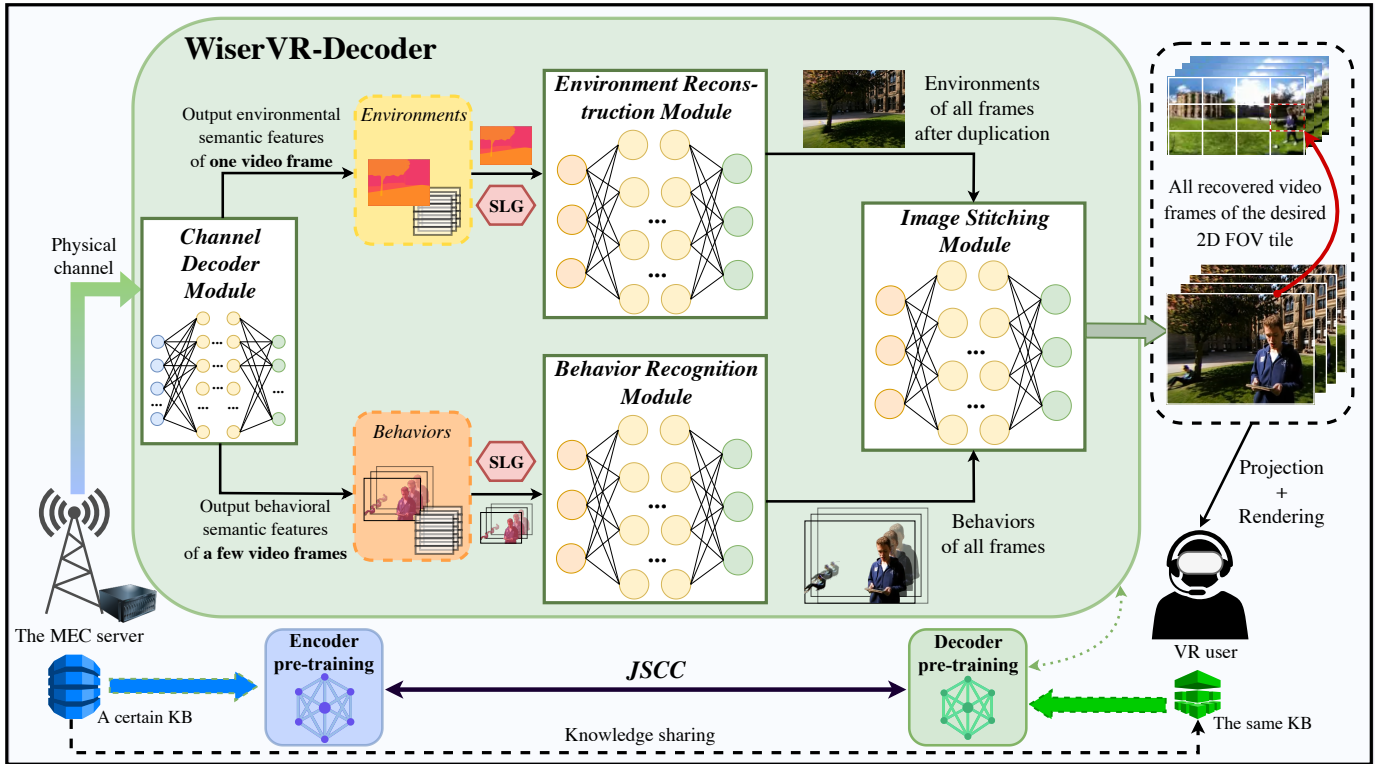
WiserVR-Decoder

Output environmental semantic features of one video frame

Environments

Environment Reconstruction Module

Environments of all frames after duplication

SLG

Physical channel

Channel Decoder Module

Image Stitching Module

All recovered video frames of the desired 2D FOV tile

Behavior Recognition Module

Behaviors

SLG

Output behavioral semantic features of a few video frames

Behaviors of all frames

Projection + Rendering

The MEC server

VR user

Encoder pre-training

JSCC

Decoder pre-training

A certain KB

Knowledge sharing

The same KB